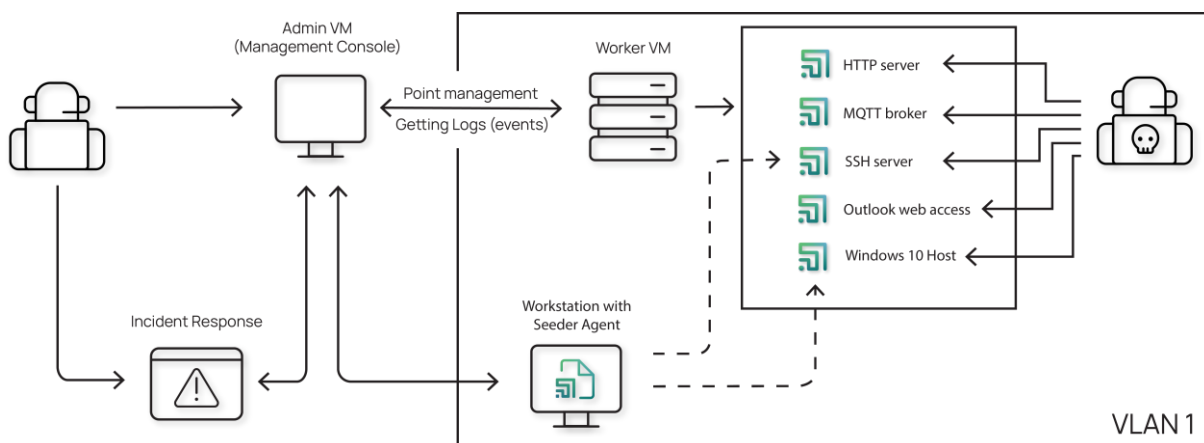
Admin VM
(Management Console)

Point management
Getting Logs (events)

Worker VM

HTTP server
MQTT broker
SSH server
Outlook web access
Windows 10 Host

Incident Response

Workstation with
Seeder Agent

VLAN 1